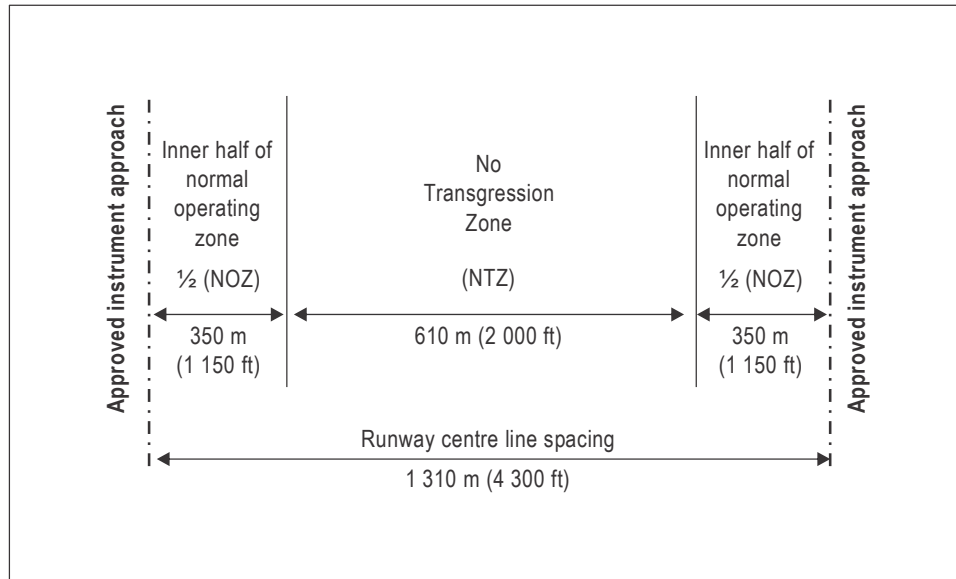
Approved instrument approach

Inner half of normal operating zone

½ (NOZ)

350 m (1 150 ft)

No Transgression Zone

(NTZ)

610 m (2 000 ft)

Inner half of normal operating zone

½ (NOZ)

350 m (1 150 ft)

Approved instrument approach

Runway centre line spacing

1 310 m (4 300 ft)